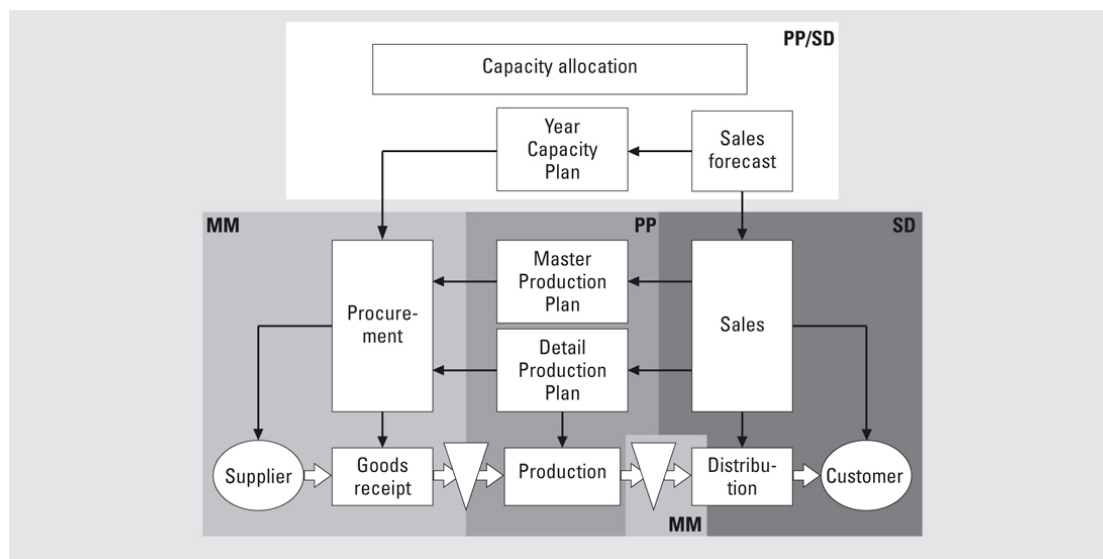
PP/SD

Capacity allocation

Year Capacity Plan

Sales forecast

MM

PP

SD

Master Production Plan

Procurement

Sales

Detail Production Plan

Supplier

Goods receipt

Production

Distribution

Customer

MM